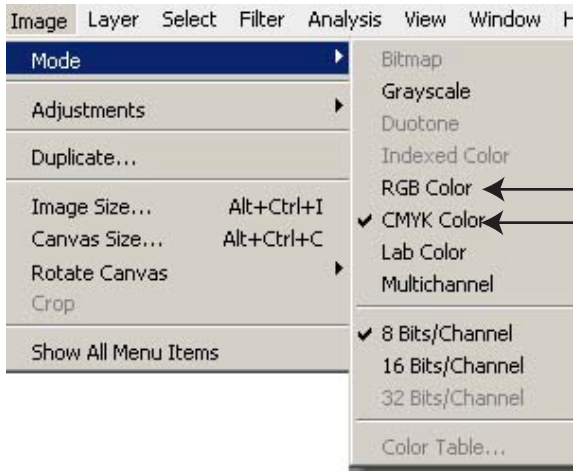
Image Layer Select Filter Analysis View Window H

Mode
Adjustments
Duplicate...
Image Size... Alt+Ctrl+I
Canvas Size... Alt+Ctrl+C
Rotate Canvas
Crop
Show All Menu Items

Bitmap
Grayscale
Duotone
Indexed Color
RGB Color
✔ CMYK Color
Lab Color
Multichannel
✔ 8 Bits/Channel
16 Bits/Channel
32 Bits/Channel
Color Table...